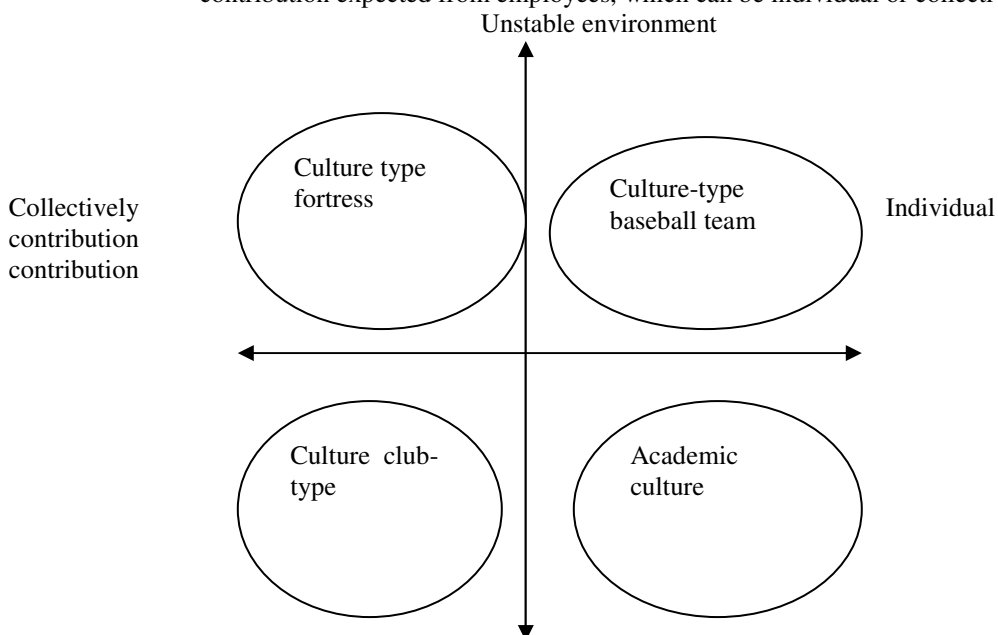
contribution expected from employees, which can be individual or collect

Unstable environment

Culture type fortress

Culture-type baseball team

Collectively contribution contribution

Individual

Culture club-type

Academic culture